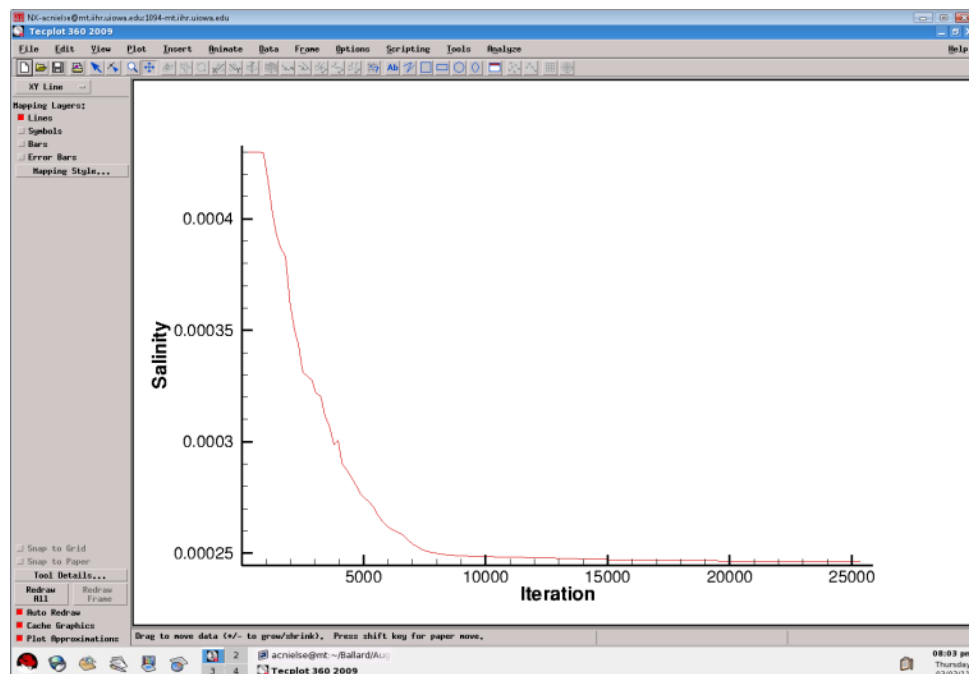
NX-acnielse@mt.iihr.uiowa.edu:1094-mt.iihr.uiowa.edu
Tecplot 360 2009
File Edit View Plot Insert Animate Data Frame Options Scripting Tools Analyze Help

XY Line
Mapping Layers:
Lines
Symbols
Bars
Error Bars
Mapping Style...

Snap to Grid
Snap to Paper
Tool Details...
Redraw All
Redraw Frame
Auto Redraw
Cache Graphics
Plot Approximations

0.0004
0.00035
0.0003
0.00025
Salinity
5000
10000
15000
20000
25000
Iteration

Drag to move data (+/- to grow/shrink), Press shift key for paper move.

2
3
4
acnielse@mt:~/Ballard/Au
Tecplot 360 2009
08:03 p
Thursday
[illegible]